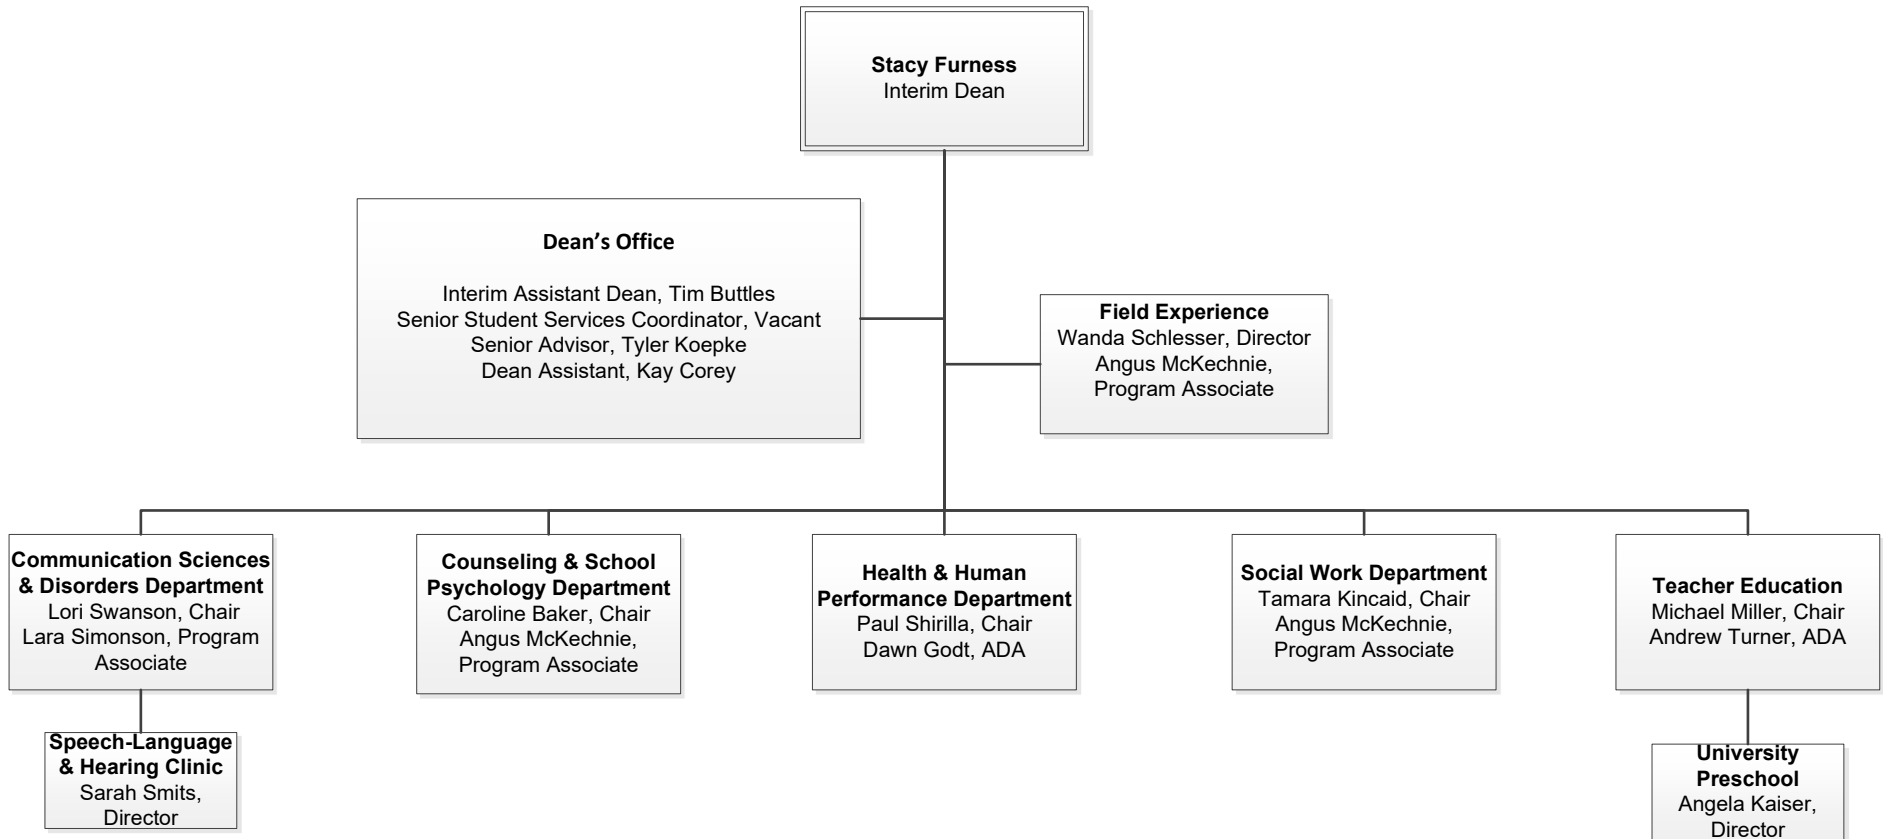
**Stacy Furness**
Interim Dean

**Dean's Office**

Interim Assistant Dean, Tim Buttles
Senior Student Services Coordinator, Vacant
Senior Advisor, Tyler Koepke
Dean Assistant, Kay Corey

**Field Experience**
Wanda Schlesser, Director
Angus McKechnie, Program Associate

**Communication Sciences & Disorders Department**
Lori Swanson, Chair
Lara Simonson, Program Associate

**Speech-Language & Hearing Clinic**
Sarah Smits, Director

**Counseling & School Psychology Department**
Caroline Baker, Chair
Angus McKechnie, Program Associate

**Health & Human Performance Department**
Paul Shirilla, Chair
Dawn Godt, ADA

**Social Work Department**
Tamara Kincaid, Chair
Angus McKechnie, Program Associate

**Teacher Education**
Michael Miller, Chair
Andrew Turner, ADA

**University Preschool**
Angela Kaiser, Director